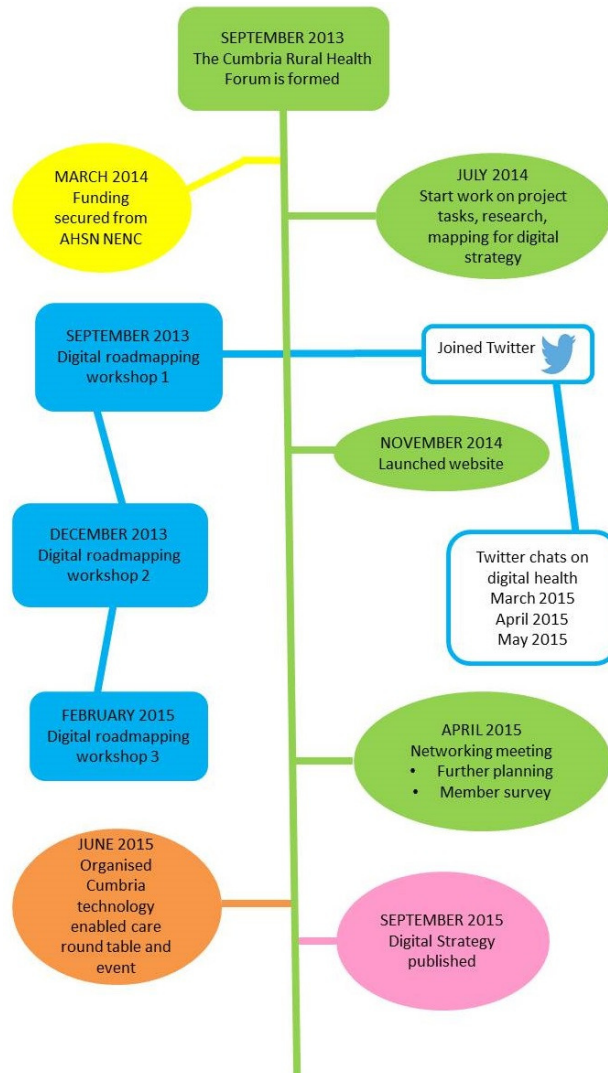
SEPTEMBER 2013
The Cumbria Rural Health Forum is formed

MARCH 2014
Funding secured from AHSN NENC

JULY 2014
Start work on project tasks, research, mapping for digital strategy

SEPTEMBER 2013
Digital roadmapping workshop 1

Joined Twitter

NOVEMBER 2014
Launched website

DECEMBER 2013
Digital roadmapping workshop 2

Twitter chats on digital health
March 2015
April 2015
May 2015

FEBRUARY 2015
Digital roadmapping workshop 3

APRIL 2015
Networking meeting
• Further planning
• Member survey

JUNE 2015
Organised Cumbria technology enabled care round table and event

SEPTEMBER 2015
Digital Strategy published